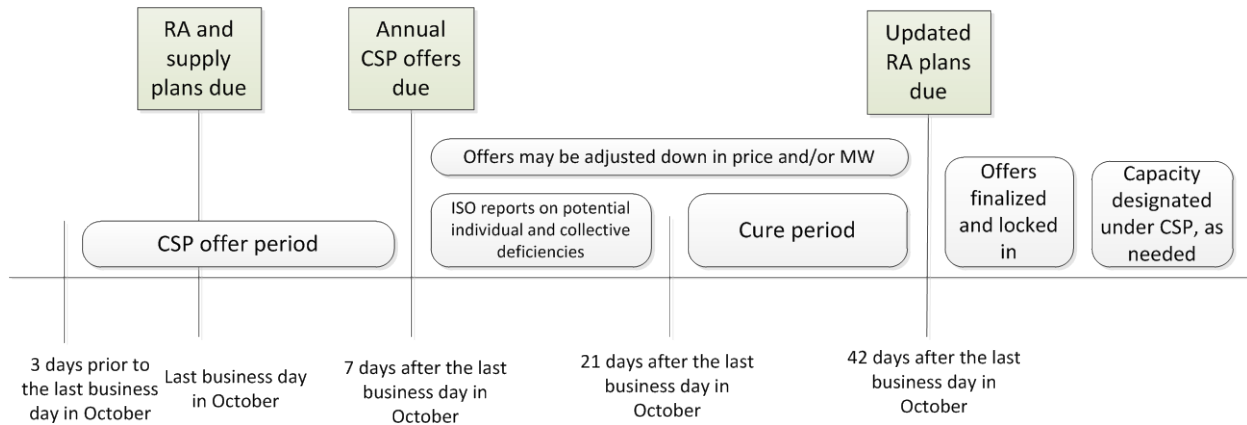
RA and supply plans due

Annual CSP offers due

Updated RA plans due

Offers may be adjusted down in price and/or MW

CSP offer period

ISO reports on potential individual and collective deficiencies

Cure period

Offers finalized and locked in

Capacity designated under CSP, as needed

3 days prior to the last business day in October

Last business day in October

7 days after the last business day in October

21 days after the last business day in October

42 days after the last business day in October